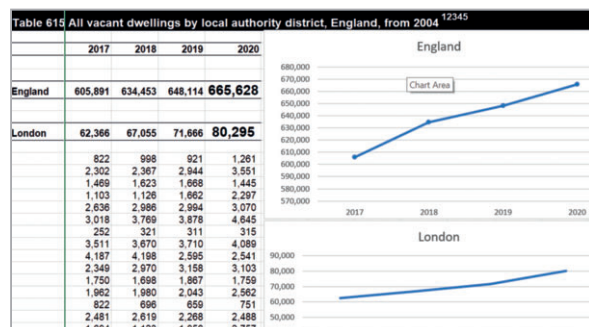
Table 615 All vacant dwellings by local authority district, England, from 2004 $^{12345}$

| | 2017 | 2018 | 2019 | 2020 |
|---|---|---|---|---|
| England | 605,891 | 634,453 | 648,114 | 665,628 |
| London | 62,366 | 67,055 | 71,666 | 80,295 |
| | 822 | 998 | 921 | 1,261 |
| | 2,302 | 2,367 | 2,944 | 3,551 |
| | 1,469 | 1,623 | 1,668 | 1,445 |
| | 1,103 | 1,126 | 1,662 | 2,297 |
| | 2,636 | 2,986 | 2,994 | 3,070 |
| | 3,018 | 3,769 | 3,878 | 4,645 |
| | 252 | 321 | 311 | 315 |
| | 3,511 | 3,670 | 3,710 | 4,089 |
| | 4,187 | 4,198 | 2,595 | 2,541 |
| | 2,349 | 2,970 | 3,158 | 3,103 |
| | 1,750 | 1,698 | 1,867 | 1,759 |
| | 1,962 | 1,980 | 2,043 | 2,562 |
| | 822 | 696 | 659 | 751 |
| | 2,481 | 2,619 | 2,268 | 2,488 |
| | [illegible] | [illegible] | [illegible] | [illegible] |

England

Chart Area

680,000
670,000
660,000
650,000
640,000
630,000
620,000
610,000
600,000
590,000
580,000
570,000

2017 2018 2019 2020

London

90,000
80,000
70,000
60,000
50,000